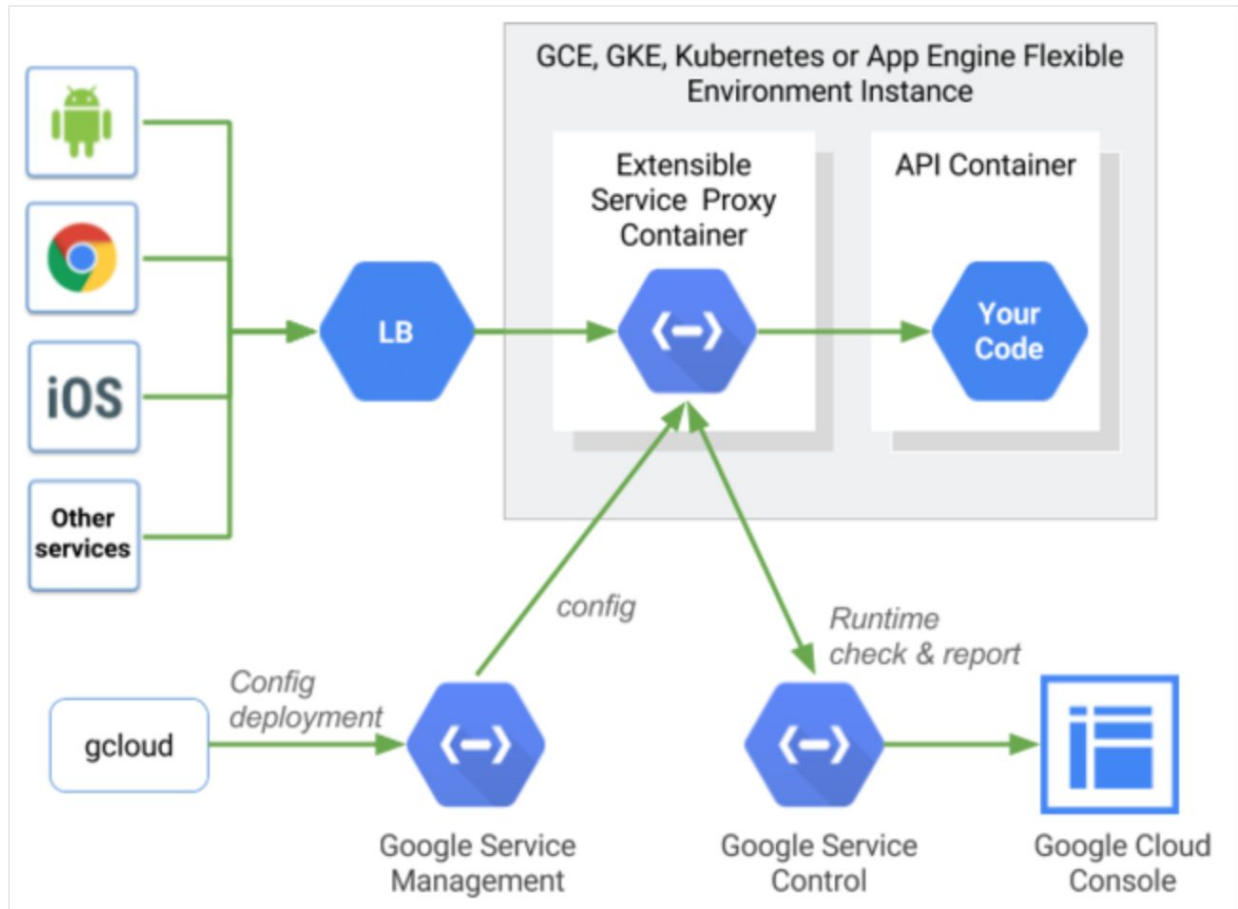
GCE, GKE, Kubernetes or App Engine Flexible Environment Instance

Extensible Service Proxy Container

API Container

iOS

Other services

LB

Your Code

config

Runtime check & report

Config deployment

gcloud

Google Service Management

Google Service Control

Google Cloud Console